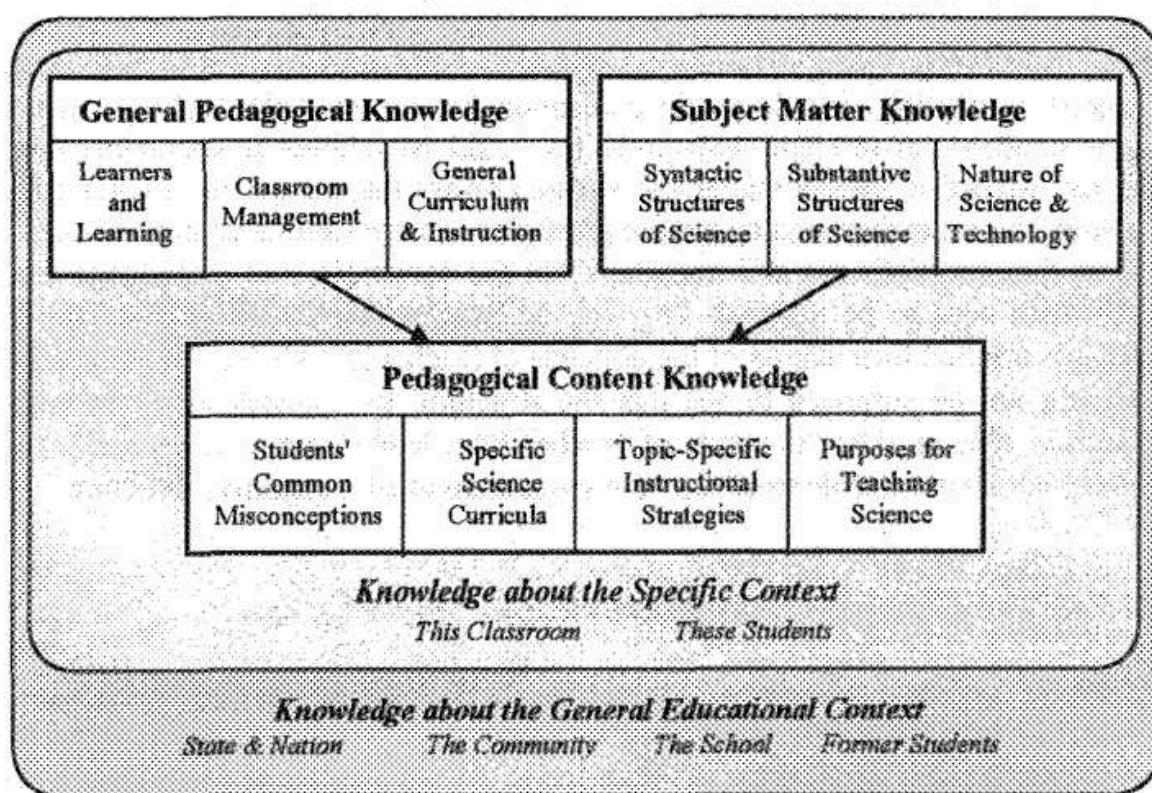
General Pedagogical Knowledge

| Learners and Learning | Classroom Management | General Curriculum & Instruction |
|---|---|---|

Subject Matter Knowledge

| Syntactic Structures of Science | Substantive Structures of Science | Nature of Science & Technology |
|---|---|---|

Pedagogical Content Knowledge

| Students' Common Misconceptions | Specific Science Curricula | Topic-Specific Instructional Strategies | Purposes for Teaching Science |
|---|---|---|---|

Knowledge about the Specific Context
This Classroom These Students

Knowledge about the General Educational Context
State & Nation The Community The School Former Students